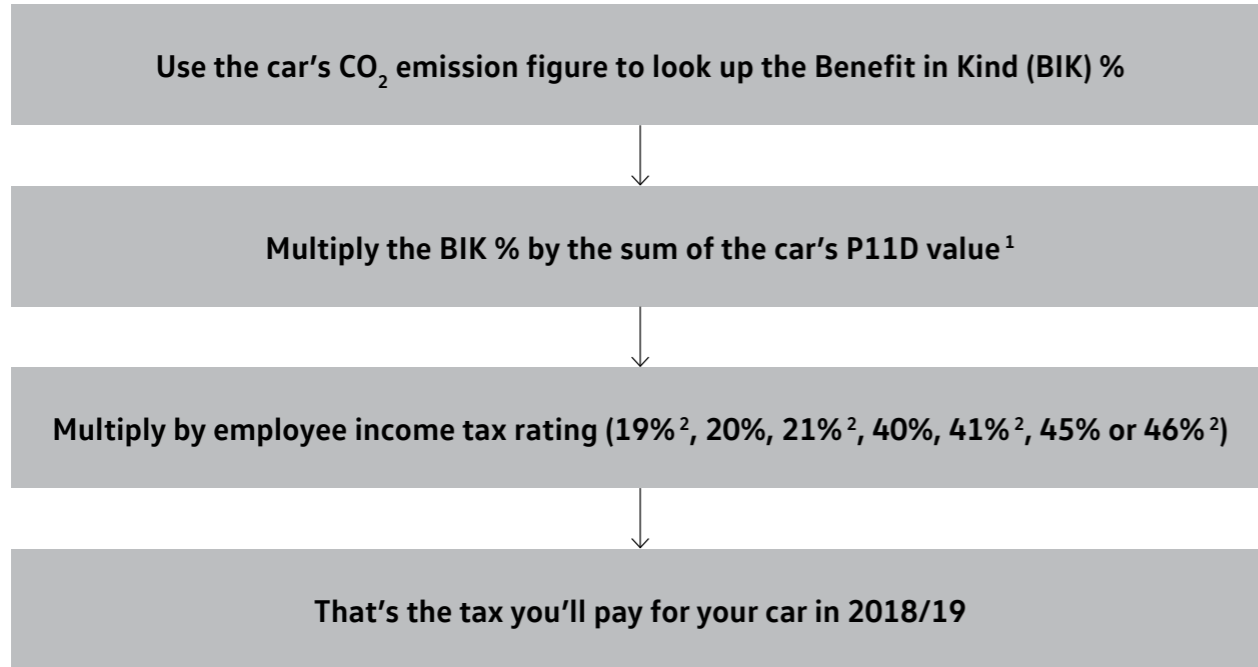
Use the car’s $CO_2$ emission figure to look up the Benefit in Kind (BIK) %

Multiply the BIK % by the sum of the car’s P11D value $^1$

Multiply by employee income tax rating (19% $^2$, 20%, 21% $^2$, 40%, 41% $^2$, 45% or 46% $^2$)

That’s the tax you’ll pay for your car in 2018/19